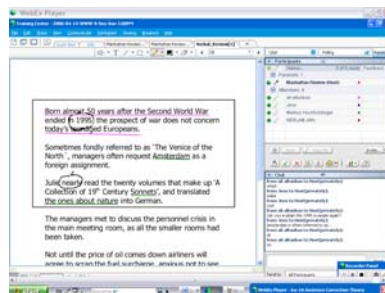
WebEx Player

Born almost 50 years after the Second World War ended in 1995, the prospect of war does not concern today's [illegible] Europeans.

Sometimes fondly referred to as 'The Venice of the North', managers often request Amsterdam as a foreign assignment.

Julie nearly read the twenty volumes that make up 'A Collection of 19th Century Sonnets', and translated the ones about nature into German.

The managers met to discuss the personnel crisis in the main meeting room, as all the smaller rooms had been taken.

Not until the price of oil comes down airliners will agree to scrap the fuel surcharge, anxious not to see

Participants

Chat

Recorder Panel

WebEx Player